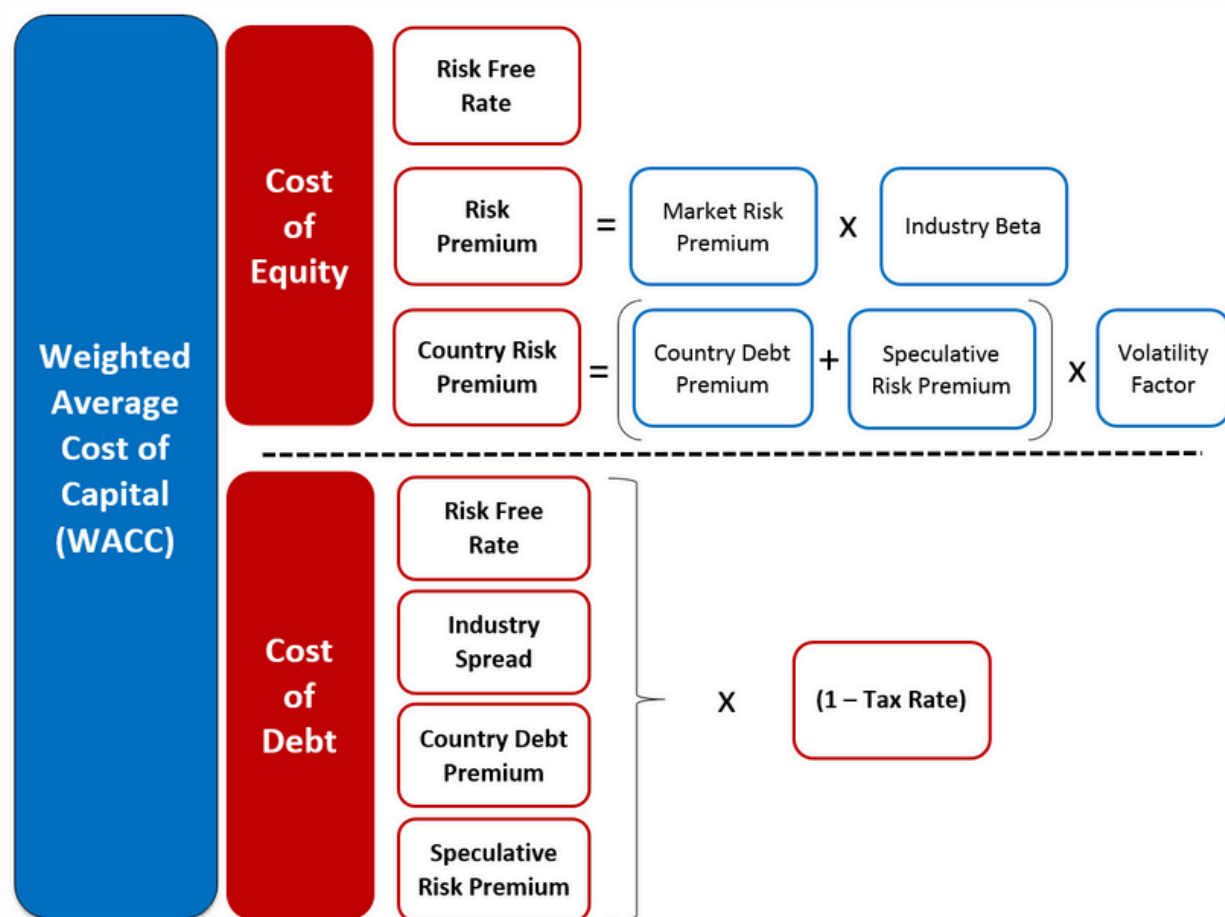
Weighted Average Cost of Capital (WACC)

Cost of Equity

Risk Free Rate

Risk Premium = Market Risk Premium X Industry Beta

Country Risk Premium = ( Country Debt Premium + Speculative Risk Premium ) X Volatility Factor

Cost of Debt

Risk Free Rate

Industry Spread

Country Debt Premium

Speculative Risk Premium

X (1 – Tax Rate)